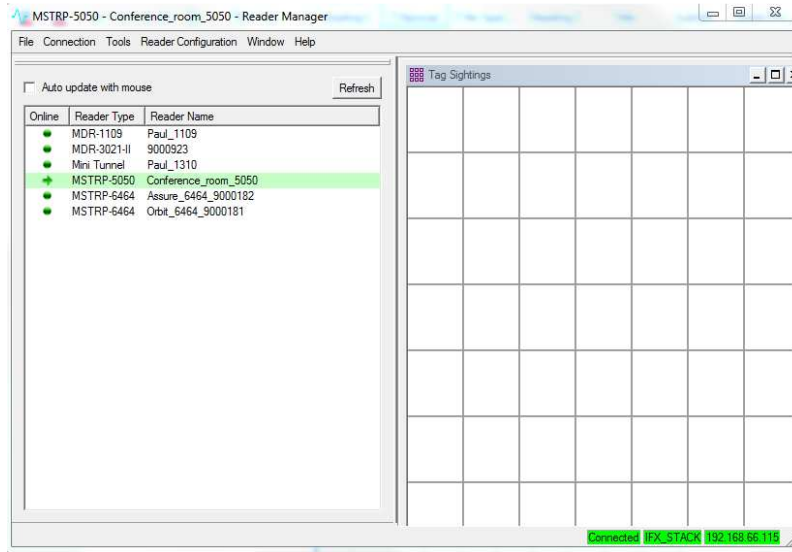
MSTRP-5050 - Conference_room_5050 - Reader Manager

File Connection Tools Reader Configuration Window Help

Auto update with mouse

Refresh

| Online | Reader Type | Reader Name |
|---|---|---|
| | MDR-1109 | Paul_1109 |
| | MDR-3021-II | 9000923 |
| | Mini Tunnel | Paul_1310 |
| | MSTRP-5050 | Conference_room_5050 |
| | MSTRP-6464 | Assure_6464_9000182 |
| | MSTRP-6464 | Orbit_6464_9000181 |

Tag Sightings

Connected IFX_STACK 192.168.66.115